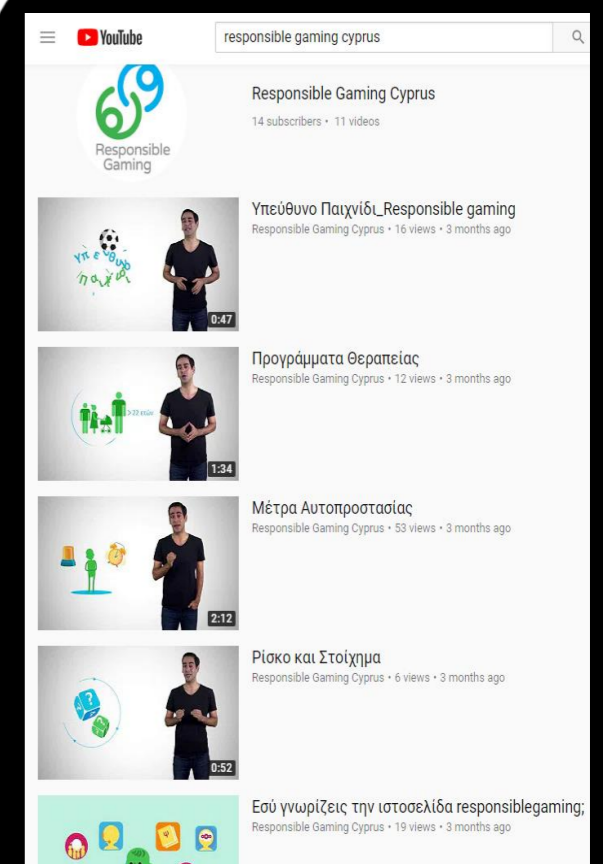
YouTube
responsible gaming cyprus

Responsible Gaming

Responsible Gaming Cyprus
14 subscribers • 11 videos

Υπεύθυνο Παιχνίδι_Responsible gaming
Responsible Gaming Cyprus • 16 views • 3 months ago
0:47

Προγράμματα Θεραπείας
Responsible Gaming Cyprus • 12 views • 3 months ago
1:34

Μέτρα Αυτοπροστασίας
Responsible Gaming Cyprus • 53 views • 3 months ago
2:12

Ρίσκο και Στοίχημα
Responsible Gaming Cyprus • 6 views • 3 months ago
0:52

Εσύ γνωρίζεις την ιστοσελίδα responsiblegaming;
Responsible Gaming Cyprus • 19 views • 3 months ago